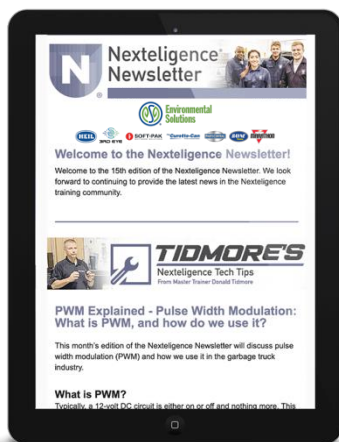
Nexteligence Newsletter

Environmental Solutions

HEIL 3RD EYE SOFT-PAK Curotto-Can BIM

Welcome to the Nexteligence Newsletter!

Welcome to the 15th edition of the Nexteligence Newsletter. We look forward to continuing to provide the latest news in the Nexteligence training community.

TIDMORE'S

Nexteligence Tech Tips

From Master Trainer Donald Tidmore

PWM Explained - Pulse Width Modulation: What is PWM, and how do we use it?

This month's edition of the Nexteligence Newsletter will discuss pulse width modulation (PWM) and how we use it in the garbage truck industry.

What is PWM?

Typically, a 12-volt DC circuit is either on or off and nothing more. This